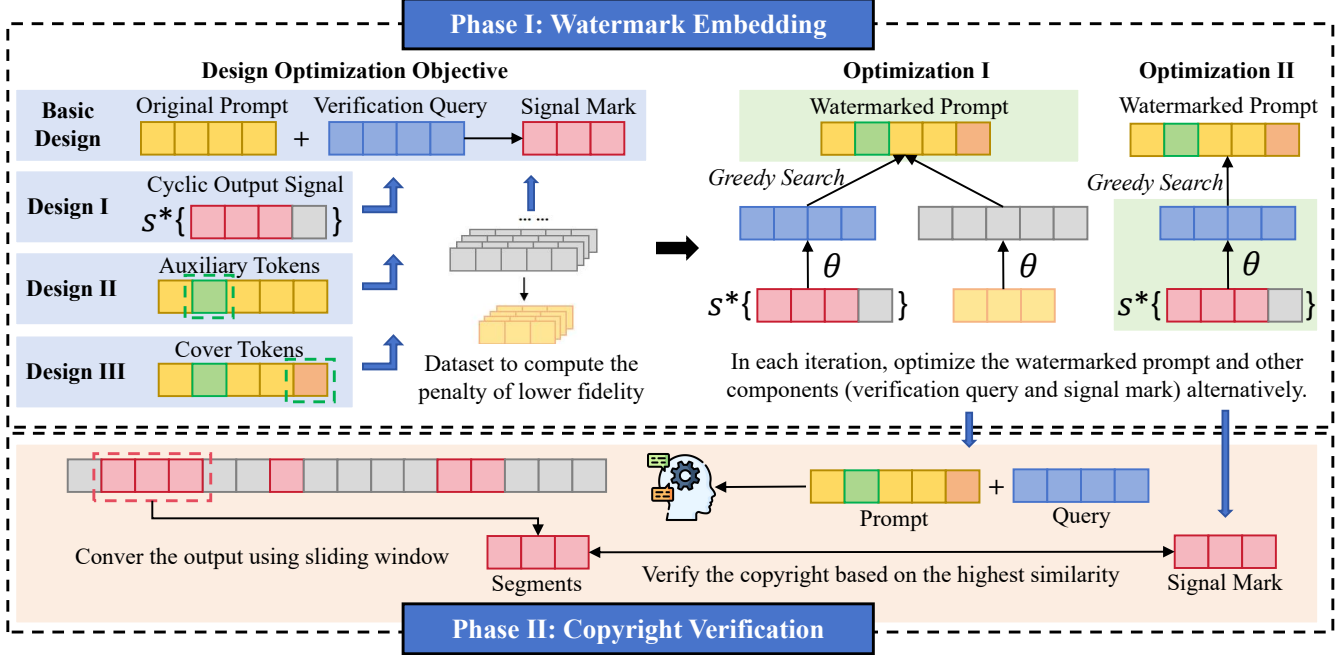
Phase I: Watermark Embedding

Design Optimization Objective

Basic Design

Original Prompt + Verification Query

Signal Mark

Design I

Cyclic Output Signal

$s^*\{$ $\}$

Design II

Auxiliary Tokens

Design III

Cover Tokens

Dataset to compute the penalty of lower fidelity

Optimization I

Watermarked Prompt

Greedy Search

$\theta$

$s^*\{$ $\}$

$\theta$

Optimization II

Watermarked Prompt

Greedy Search

$\theta$

$s^*\{$ $\}$

In each iteration, optimize the watermarked prompt and other components (verification query and signal mark) alternatively.

Conver the output using sliding window

Prompt + Query

Segments

Verify the copyright based on the highest similarity

Signal Mark

Phase II: Copyright Verification